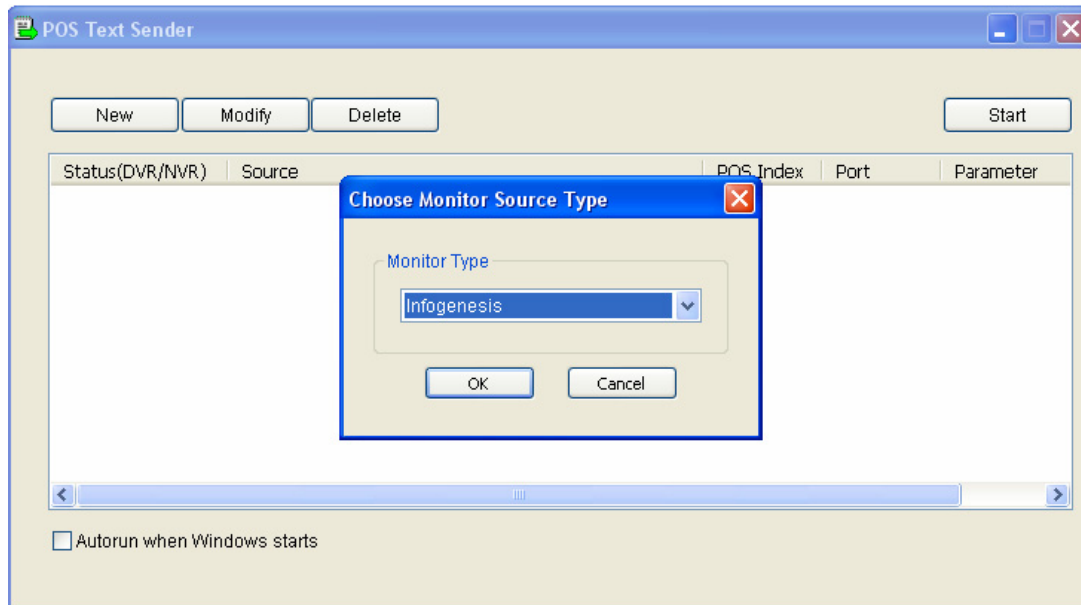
POS Text Sender

New Modify Delete

Start

| Status(DVR/NVR) | Source | POS Index | Port | Parameter |
|---|---|---|---|---|

Choose Monitor Source Type

Monitor Type

Infogenesis

OK Cancel

Autorun when Windows starts